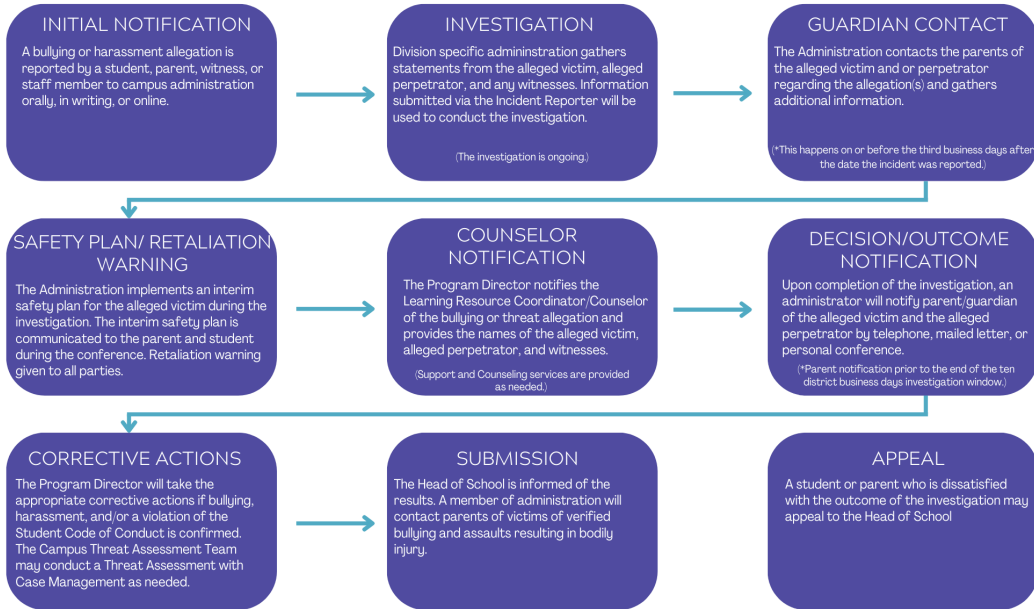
INITIAL NOTIFICATION

A bullying or harassment allegation is reported by a student, parent, witness, or staff member to campus administration orally, in writing, or online.

INVESTIGATION

Division specific admininstration gathers statements from the alleged victim, alleged perpetrator, and any witnesses. Information submitted via the Incident Reporter will be used to conduct the investigation.

(The investigation is ongoing.)

GUARDIAN CONTACT

The Administration contacts the parents of the alleged victim and or perpetrator regarding the allegation(s) and gathers additional information.

(*This happens on or before the third business days after the date the incident was reported.)

SAFETY PLAN/ RETALIATION WARNING

The Administration implements an interim safety plan for the alleged victim during the investigation. The interim safety plan is communicated to the parent and student during the conference. Retaliation warning given to all parties.

COUNSELOR NOTIFICATION

The Program Director notifies the Learning Resource Coordinator/Counselor of the bullying or threat allegation and provides the names of the alleged victim, alleged perpetrator, and witnesses.

(Support and Counseling services are provided as needed.)

DECISION/OUTCOME NOTIFICATION

Upon completion of the investigation, an administrator will notify parent/guardian of the alleged victim and the alleged perpetrator by telephone, mailed letter, or personal conference.

(*Parent notification prior to the end of the ten district business days investigation window.)

CORRECTIVE ACTIONS

The Program Director will take the appropriate corrective actions if bullying, harassment, and/or a violation of the Student Code of Conduct is confirmed. The Campus Threat Assessment Team may conduct a Threat Assessment with Case Management as needed.

SUBMISSION

The Head of School is informed of the results. A member of administration will contact parents of victims of verified bullying and assaults resulting in bodily injury.

APPEAL

A student or parent who is dissatisfied with the outcome of the investigation may appeal to the Head of School